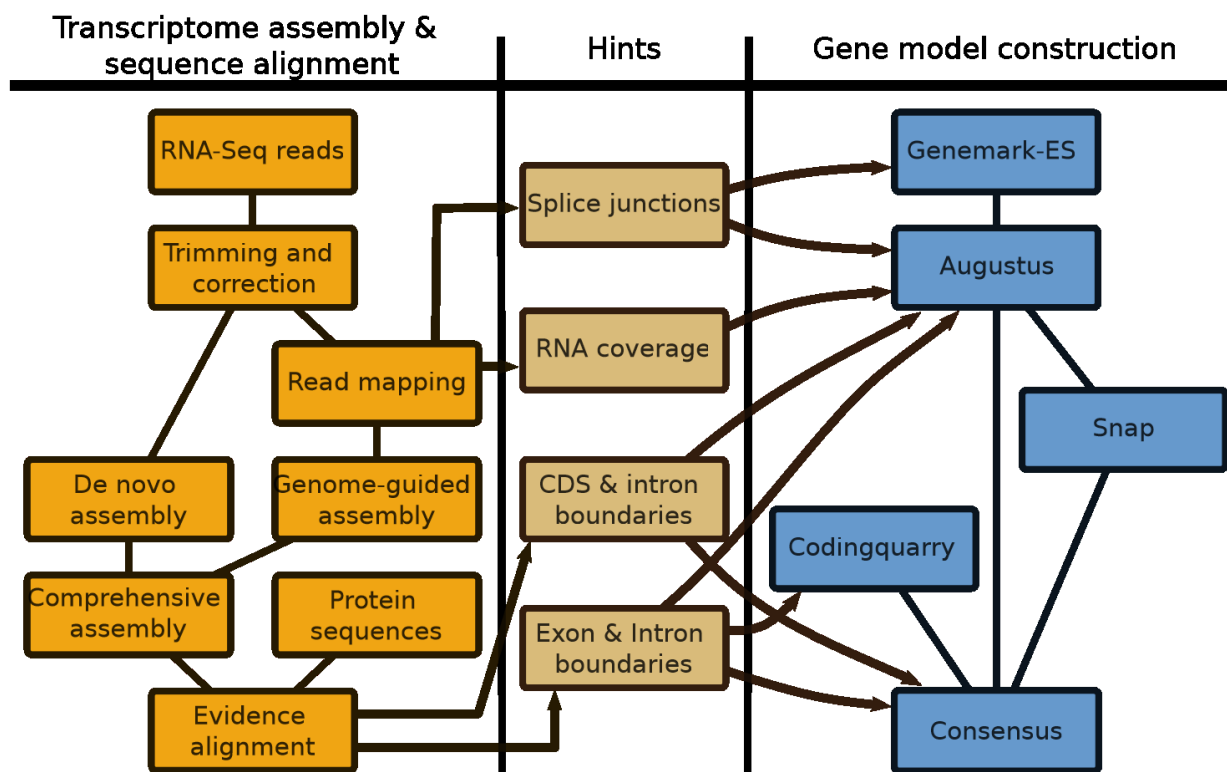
Transcriptome assembly & sequence alignment

Hints

Gene model construction

RNA-Seq reads

Trimming and correction

Read mapping

De novo assembly

Genome-guided assembly

Comprehensive assembly

Protein sequences

Evidence alignment

Splice junctions

RNA coverage

CDS & intron boundaries

Exon & Intron boundaries

Genemark-ES

Augustus

Snap

Codingquarry

Consensus